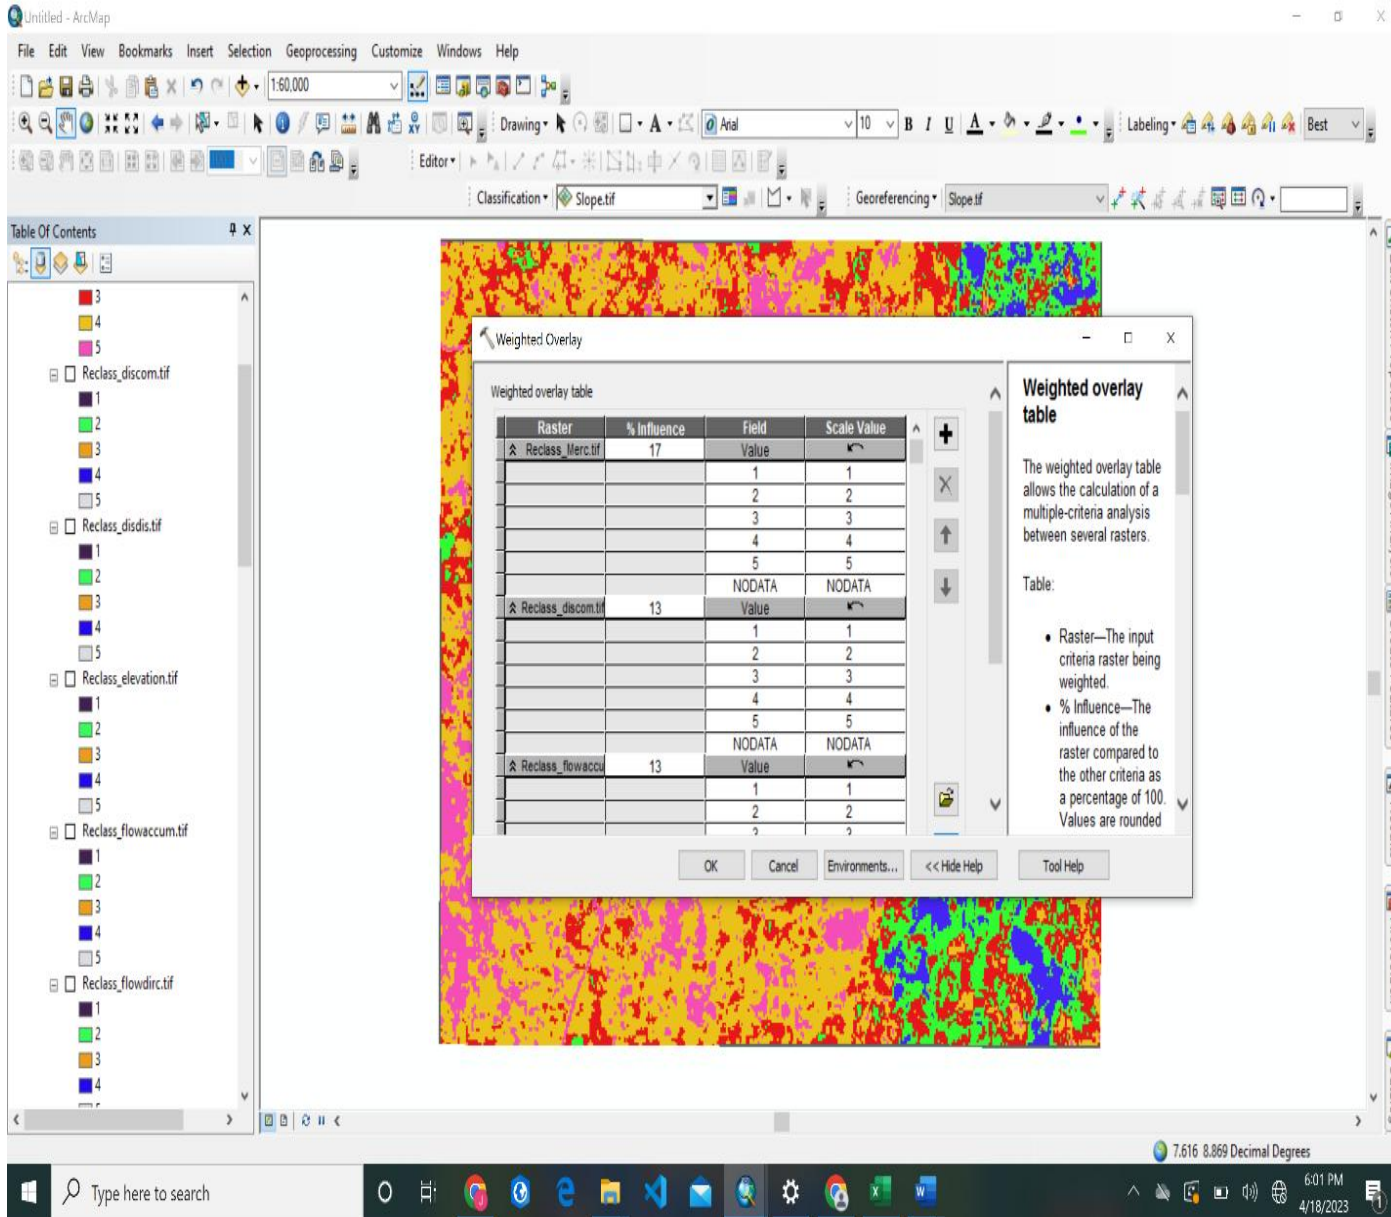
Untitled - ArcMap

File Edit View Bookmarks Insert Selection Geoprocessing Customize Windows Help

1:60,000

Drawing Arial 10 B I U A Labeling Best

Editor

Classification Slope.tif Georeferencing Slope.tif

Table Of Contents

3
4
5
Reclass_discom.tif
1
2
3
4
5
Reclass_disdis.tif
1
2
3
4
5
Reclass_elevation.tif
1
2
3
4
5
Reclass_flowaccum.tif
1
2
3
4
5
Reclass_flowdirc.tif
1
2
3
4

Weighted Overlay

Weighted overlay table

| Raster | % Influence | Field | Scale Value |
|---|---|---|---|
| Reclass_Merc.tif | 17 | Value | |
| | | 1 | 1 |
| | | 2 | 2 |
| | | 3 | 3 |
| | | 4 | 4 |
| | | 5 | 5 |
| | | NODATA | NODATA |
| Reclass_discom.tif | 13 | Value | |
| | | 1 | 1 |
| | | 2 | 2 |
| | | 3 | 3 |
| | | 4 | 4 |
| | | 5 | 5 |
| | | NODATA | NODATA |
| Reclass_flowaccu | 13 | Value | |
| | | 1 | 1 |
| | | 2 | 2 |

Weighted overlay table

The weighted overlay table allows the calculation of a multiple-criteria analysis between several rasters.

Table:

• Raster—The input criteria raster being weighted.
• % Influence—The influence of the raster compared to the other criteria as a percentage of 100. Values are rounded

OK Cancel Environments... << Hide Help Tool Help

7.616 8.869 Decimal Degrees

Type here to search

6:01 PM
4/18/2023